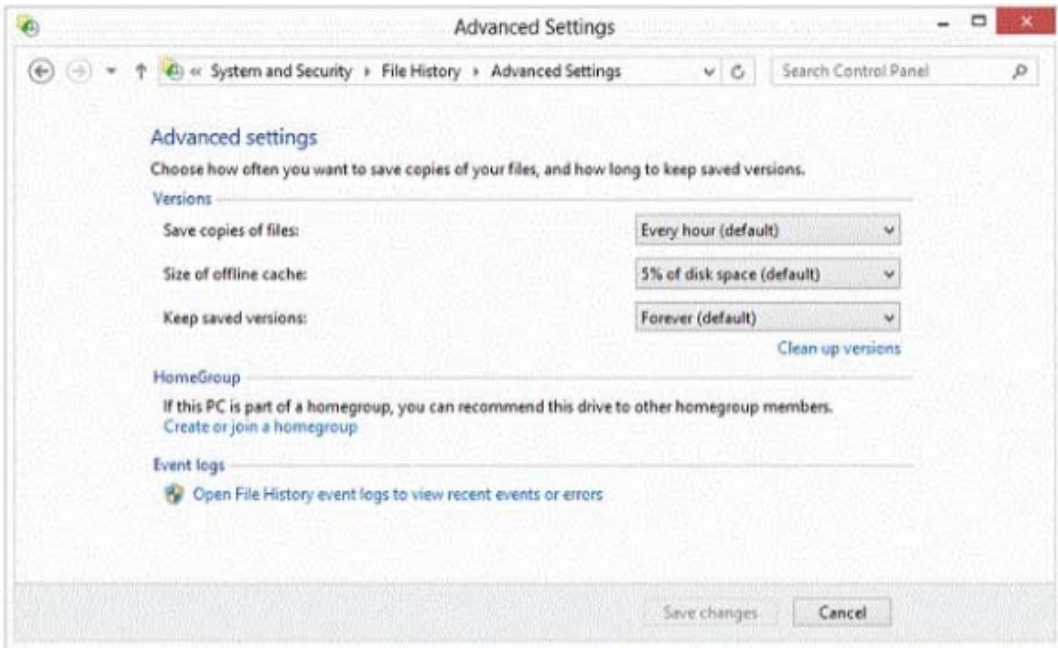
Advanced Settings

« System and Security ▸ File History ▸ Advanced Settings

Search Control Panel

Advanced settings

Choose how often you want to save copies of your files, and how long to keep saved versions.

Versions

Save copies of files: Every hour (default)

Size of offline cache: 5% of disk space (default)

Keep saved versions: Forever (default)

Clean up versions

HomeGroup

If this PC is part of a homegroup, you can recommend this drive to other homegroup members.
Create or join a homegroup

Event logs

Open File History event logs to view recent events or errors

Save changes Cancel